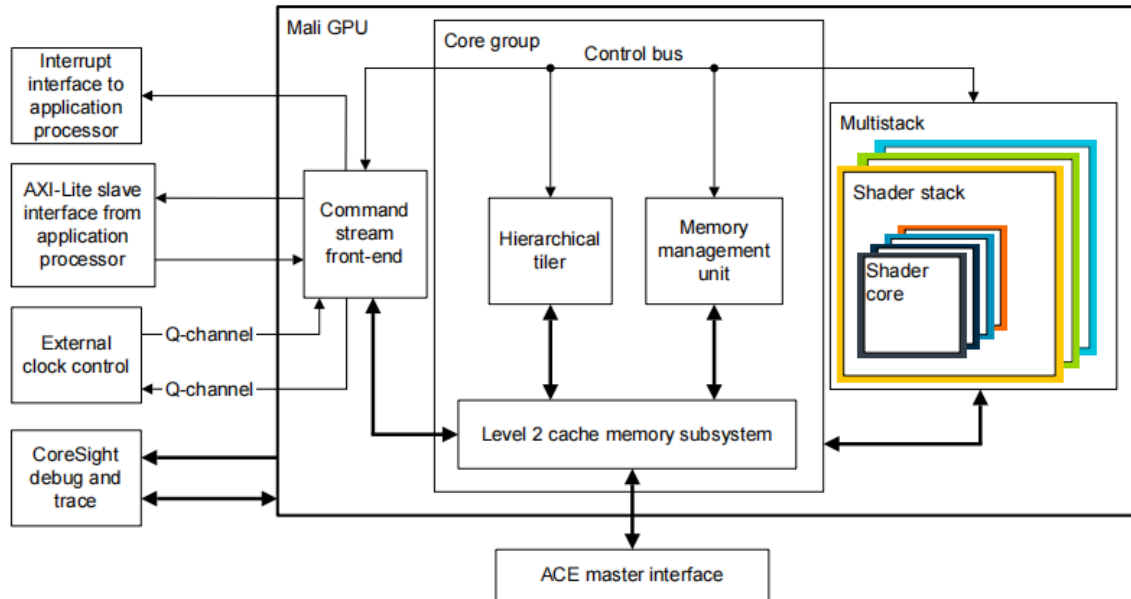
Interrupt interface to application processor

AXI-Lite slave interface from application processor

External clock control

CoreSight debug and trace

Q-channel

Q-channel

Mali GPU

Core group

Control bus

Command stream front-end

Hierarchical tiler

Memory management unit

Level 2 cache memory subsystem

Multistack

Shader stack

Shader core

ACE master interface